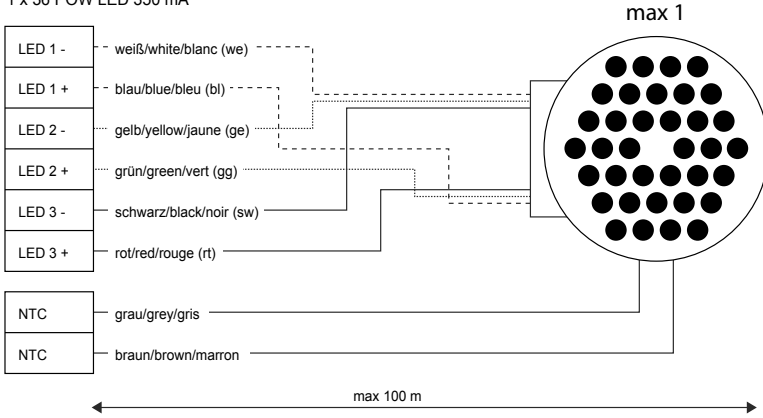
1 x 36 POW LED 350 mA

max 1

LED 1 - weiß/white/blanc (we)

LED 1 + blau/blue/bleu (bl)

LED 2 - gelb/yellow/jaune (ge)

LED 2 + grün/green/vert (gg)

LED 3 - schwarz/black/noir (sw)

LED 3 + rot/red/rouge (rt)

NTC grau/grey/gris

NTC braun/brown/marron

max 100 m